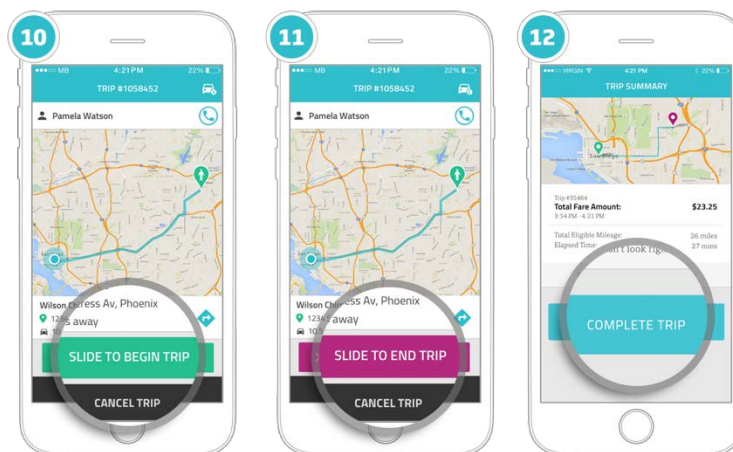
10

●●●○○ MB 4:21 PM 22%

TRIP #1058452

Pamela Watson

Wilson C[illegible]ress Av, Phoenix

123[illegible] away

10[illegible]

SLIDE TO BEGIN TRIP

CANCEL TRIP

11

●●●○○ MB 4:21 PM 22%

TRIP #1058452

Pamela Watson

Wilson C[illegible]ress Av, Phoenix

1234 away

SLIDE TO END TRIP

CANCEL TRIP

12

●●●○○ VIRGIN 4:21 PM 22%

TRIP SUMMARY

San Diego

Trip #35464

Total Fare Amount: $23.25

3:54 PM - 4:21 PM

Total Eligible Mileage: 26 miles

Elapsed Time: 27 mins

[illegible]n't look rig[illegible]

COMPLETE TRIP